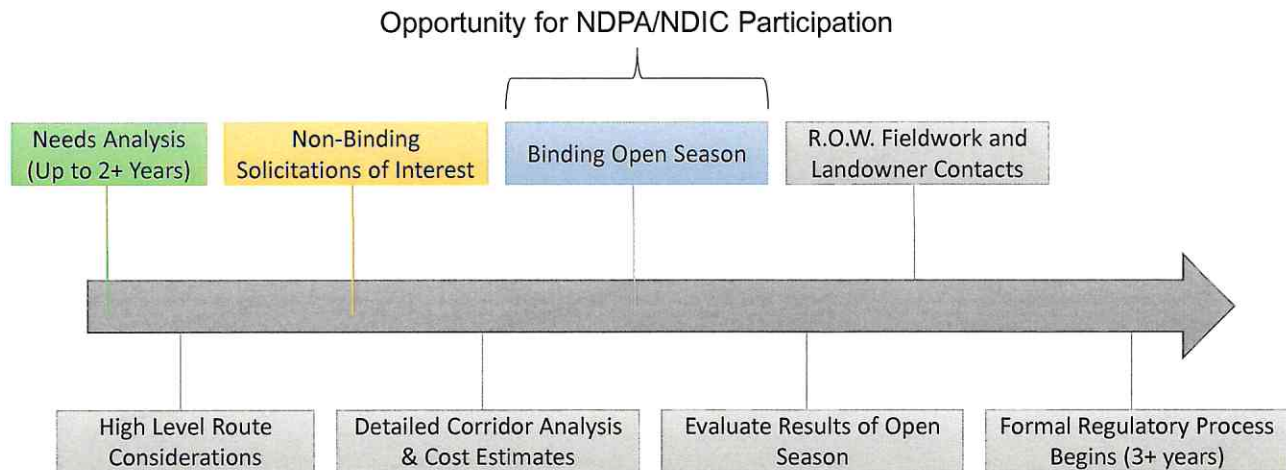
Opportunity for NDPA/NDIC Participation

Needs Analysis (Up to 2+ Years)

Non-Binding Solicitations of Interest

Binding Open Season

R.O.W. Fieldwork and Landowner Contacts

High Level Route Considerations

Detailed Corridor Analysis & Cost Estimates

Evaluate Results of Open Season

Formal Regulatory Process Begins (3+ years)